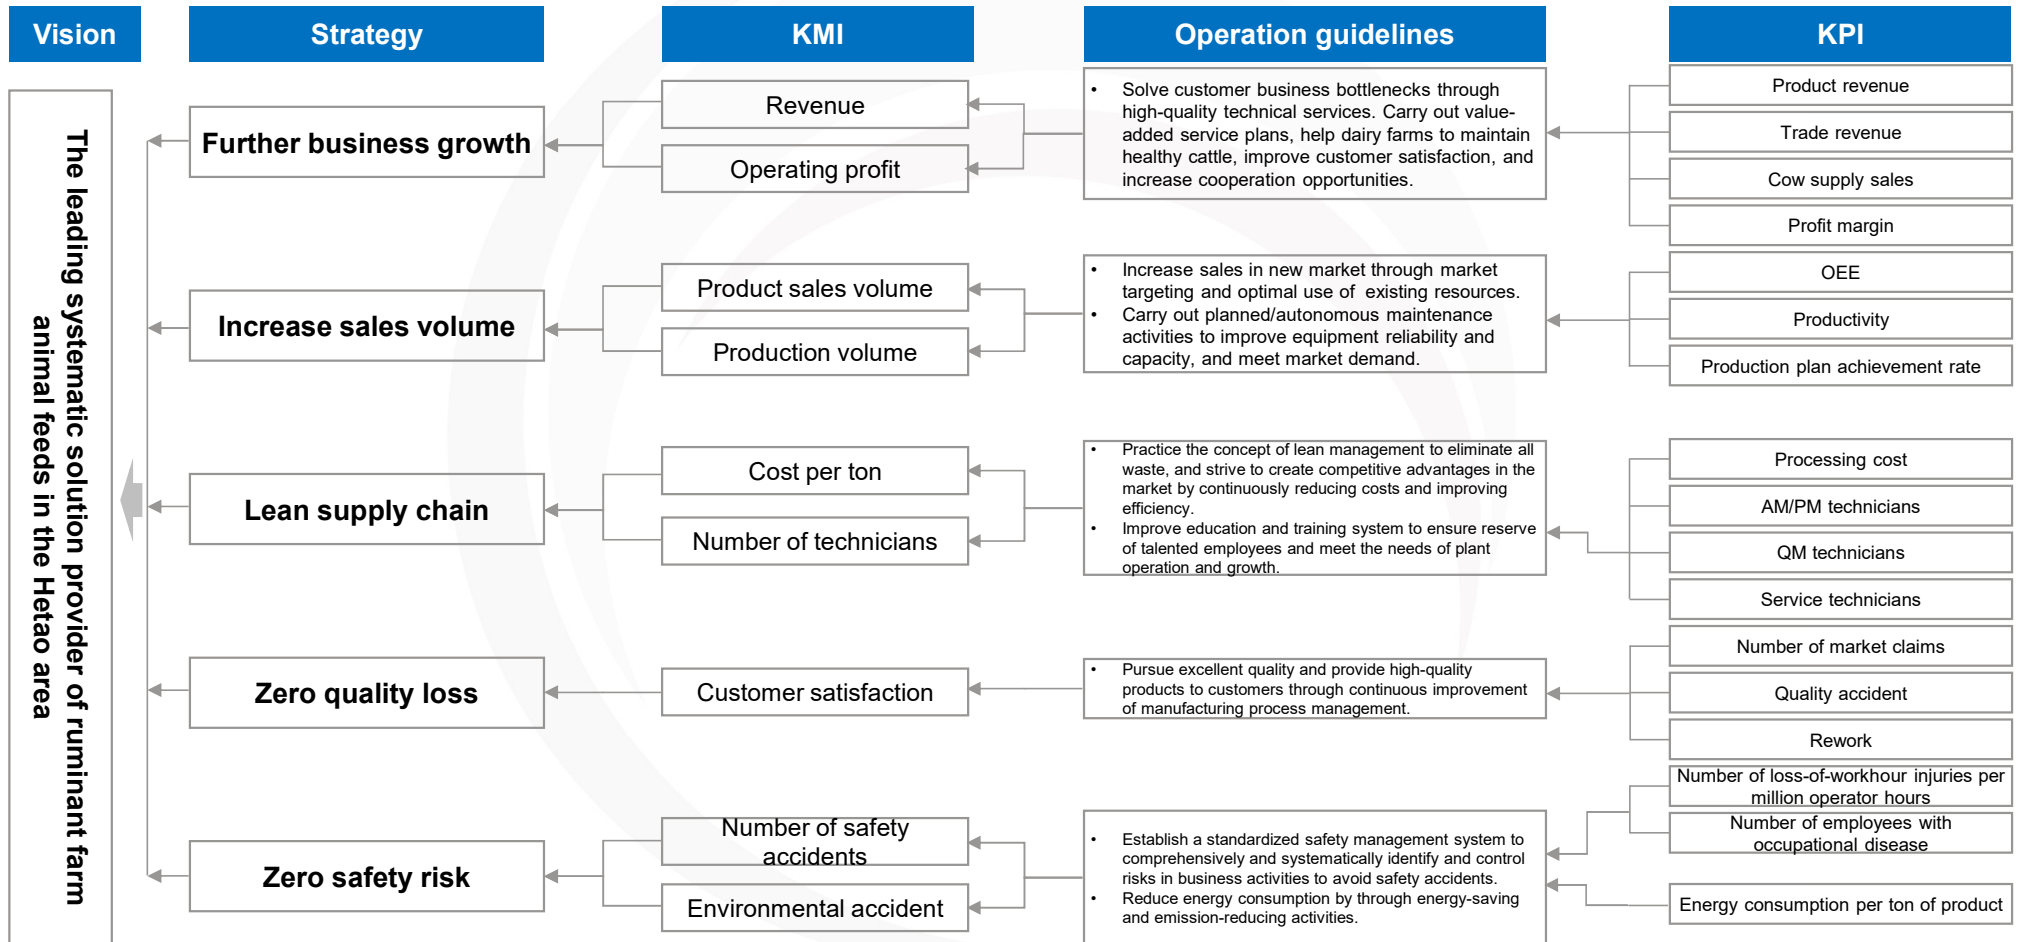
Vision

Strategy

KMI

Operation guidelines

KPI

The leading systematic solution provider of ruminant farm animal feeds in the Hetao area

Further business growth

Increase sales volume

Lean supply chain

Zero quality loss

Zero safety risk

Revenue

Operating profit

Product sales volume

Production volume

Cost per ton

Number of technicians

Customer satisfaction

Number of safety accidents

Environmental accident

• Solve customer business bottlenecks through high-quality technical services. Carry out value-added service plans, help dairy farms to maintain healthy cattle, improve customer satisfaction, and increase cooperation opportunities.

• Increase sales in new market through market targeting and optimal use of existing resources.
• Carry out planned/autonomous maintenance activities to improve equipment reliability and capacity, and meet market demand.

• Practice the concept of lean management to eliminate all waste, and strive to create competitive advantages in the market by continuously reducing costs and improving efficiency.
• Improve education and training system to ensure reserve of talented employees and meet the needs of plant operation and growth.

• Pursue excellent quality and provide high-quality products to customers through continuous improvement of manufacturing process management.

• Establish a standardized safety management system to comprehensively and systematically identify and control risks in business activities to avoid safety accidents.
• Reduce energy consumption by through energy-saving and emission-reducing activities.

Product revenue

Trade revenue

Cow supply sales

Profit margin

OEE

Productivity

Production plan achievement rate

Processing cost

AM/PM technicians

QM technicians

Service technicians

Number of market claims

Quality accident

Rework

Number of loss-of-workhour injuries per million operator hours

Number of employees with occupational disease

Energy consumption per ton of product